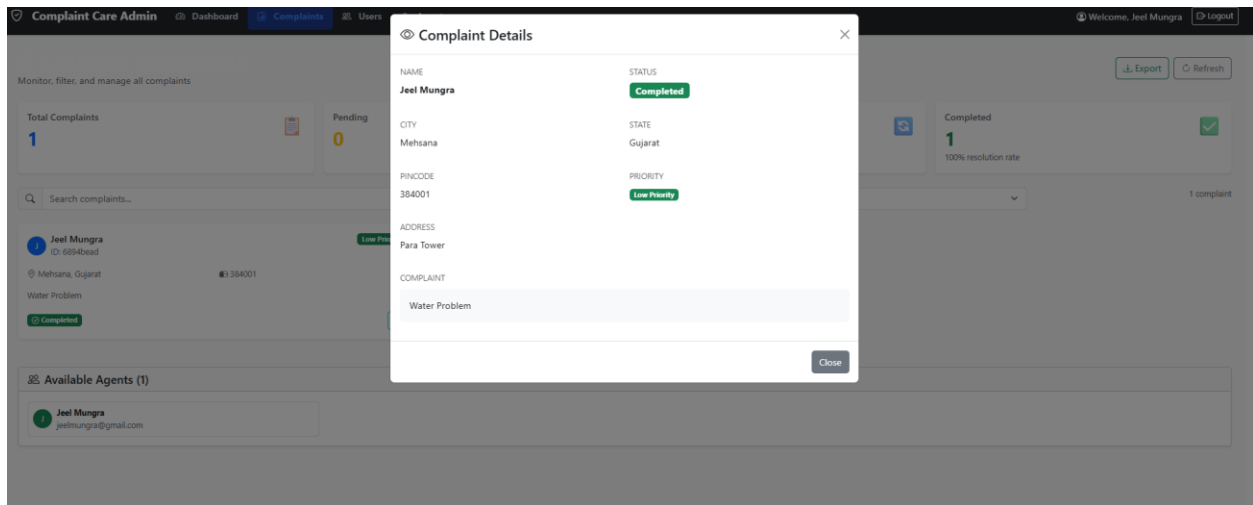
Complaint Care Admin Dashboard Complaints Users

Welcome, Jeel Mungra Logout

Monitor, filter, and manage all complaints

Export Refresh

Total Complaints
1

Pending
0

Completed
1
100% resolution rate

Search complaints...

1 complaint

J Jeel Mungra
ID: 6694bead

Low Prio

Mehsana, Gujarat 384001

Water Problem

Completed

Available Agents (1)

J Jeel Mungra
jeelmungra@gmail.com

Complaint Details

NAME
Jeel Mungra

STATUS
Completed

CITY
Mehsana

STATE
Gujarat

PINCODE
384001

PRIORITY
Low Priority

ADDRESS
Para Tower

COMPLAINT
Water Problem

Close